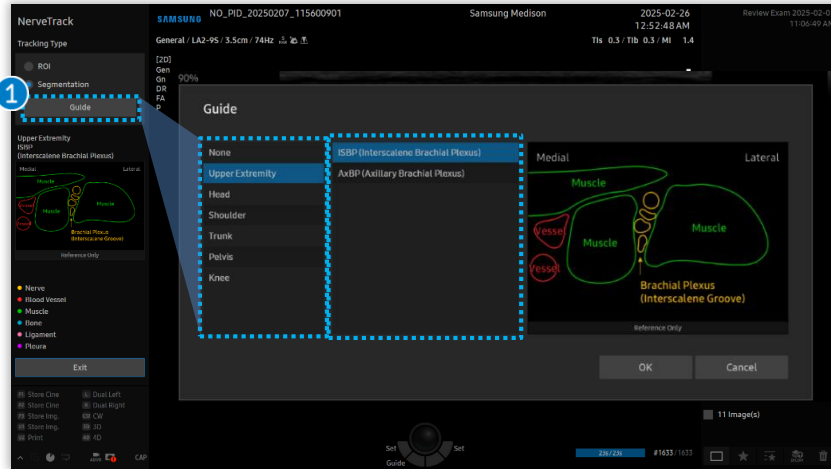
NerveTrack

Tracking Type

ROI

Segmentation

1

Guide

Upper Extremity
ISBP
(Interscalene Brachial Plexus)

Medial
Lateral
Muscle
Vessel
Muscle
Muscle
Vessel
Brachial Plexus
(Interscalene Groove)
Reference Only

Nerve
Blood Vessel
Muscle
Bone
Ligament
Pleura

Exit

Store Cine
Store Cine
Store Img.
Store Img.
Print
Dual Left
Dual Right
CW
3D
4D

CAP

SAMSUNG
NO_PID_20250207_115600901
Samsung Medison
2025-02-26
12:52:48 AM
Review Exam 2025-02-
11:06:49 AM
General / LA2-9S / 3.5cm / 74Hz
TIs 0.3 / TIb 0.3 / MI 1.4
[2D]
Gen
Gn
DR
FA
P
90%

Guide

None
Upper Extremity
Head
Shoulder
Trunk
Pelvis
Knee

ISBP (Interscalene Brachial Plexus)
AxBP (Axillary Brachial Plexus)

Medial
Lateral
Muscle
Vessel
Muscle
Muscle
Vessel
Brachial Plexus
(Interscalene Groove)
Reference Only

OK
Cancel

11 Image(s)

Set
Set
Guide
236 / 236
#1633 / 1633